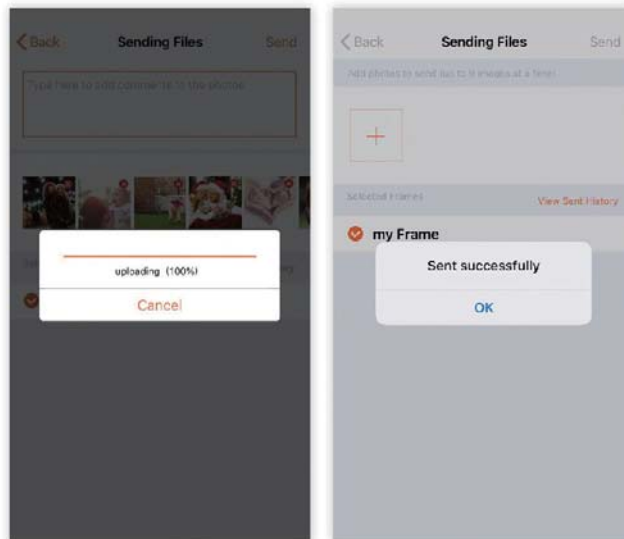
Back Sending Files Send

Type here to add comments to the photos

uploading (100%)

Cancel

Back Sending Files Send

Add photos to send (up to 9 images at a time)

+

Selected Frames View Sent History

my Frame

Sent successfully

OK